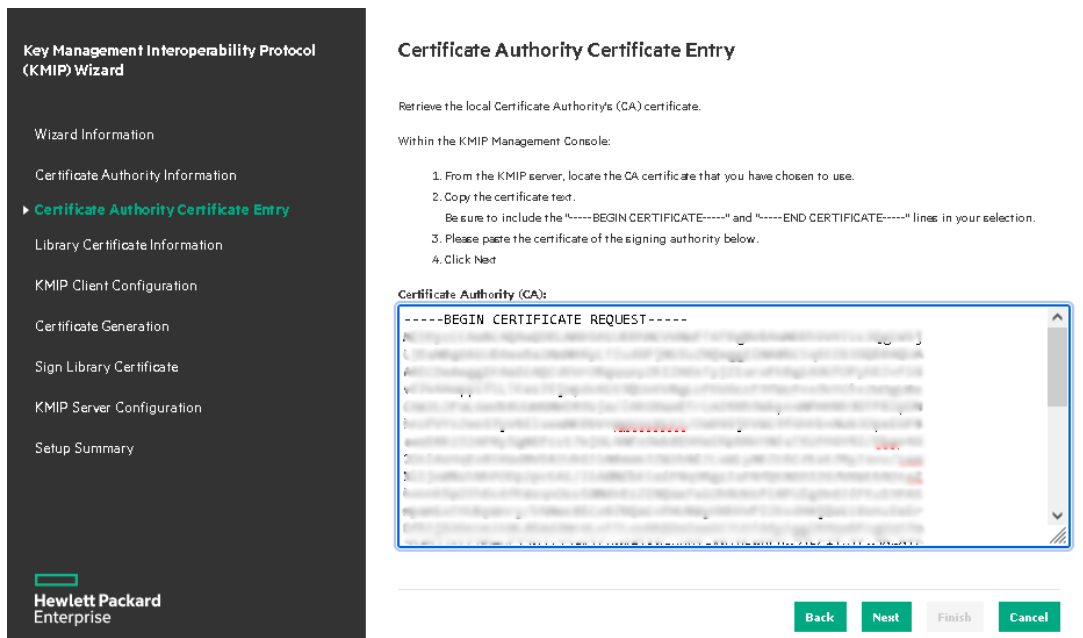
Key Management Interoperability Protocol (KMIP) Wizard

Wizard Information

Certificate Authority Information

Certificate Authority Certificate Entry

Library Certificate Information

KMIP Client Configuration

Certificate Generation

Sign Library Certificate

KMIP Server Configuration

Setup Summary

Hewlett Packard Enterprise

Certificate Authority Certificate Entry

Retrieve the local Certificate Authority's (CA) certificate.

Within the KMIP Management Console:

1. From the KMIP server, locate the CA certificate that you have chosen to use.
2. Copy the certificate text.
Be sure to include the "-----BEGIN CERTIFICATE-----" and "-----END CERTIFICATE-----" lines in your selection.
3. Please paste the certificate of the signing authority below.
4. Click Next

Certificate Authority (CA):

-----BEGIN CERTIFICATE REQUEST-----
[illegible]

Back Next Finish Cancel